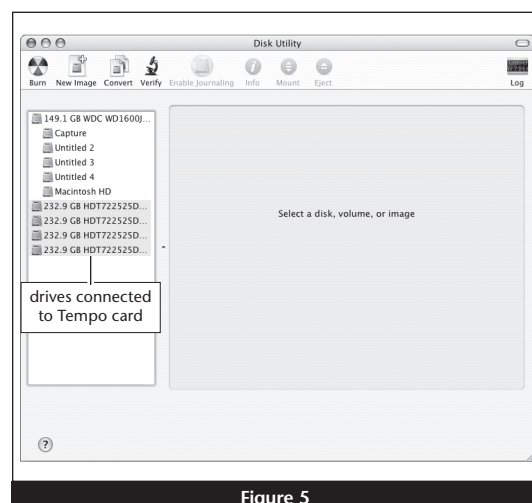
Disk Utility

Burn New Image Convert Verify Enable Journaling Info Mount Eject Log

149.1 GB WDC WD1600J...
Capture
Untitled 2
Untitled 3
Untitled 4
Macintosh HD
232.9 GB HDT722525D...
232.9 GB HDT722525D...
232.9 GB HDT722525D...
232.9 GB HDT722525D...

drives connected to Tempo card

Select a disk, volume, or image

?

Figure 5